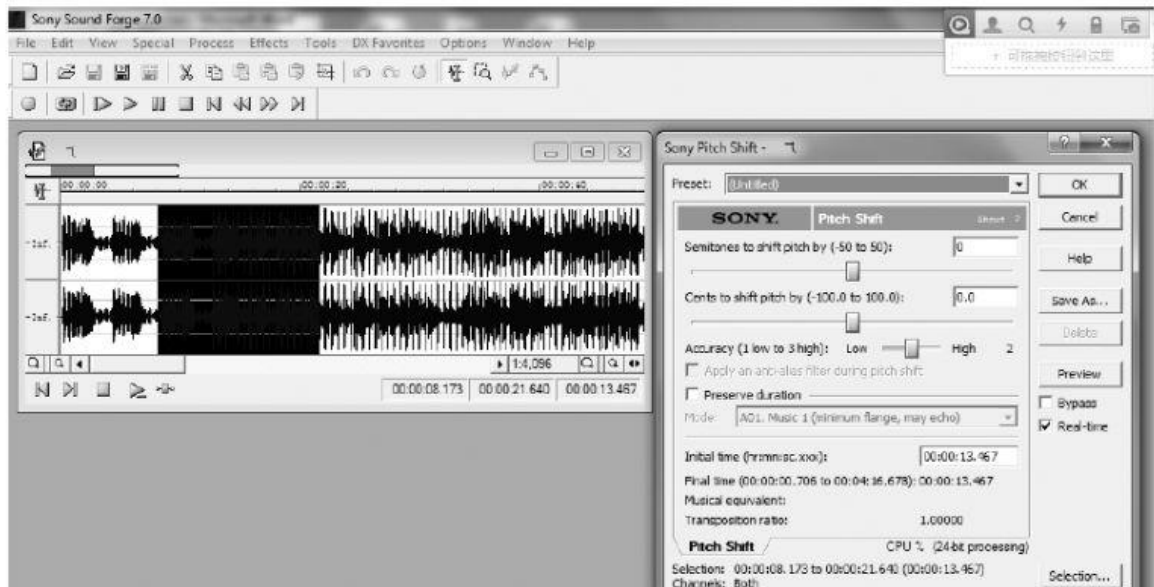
Sony Sound Forge 7.0

File Edit View Special Process Effects Tools DX Favorites Options Window Help

00:00:00 00:00:20 00:00:40

-Inf.

-Inf.

1:4,096

00:00:08.173 00:00:21.640 00:00:13.467

Sony Pitch Shift -

Preset: (Untitled)

SONY. Pitch Shift

Semitones to shift pitch by (-50 to 50): 0

Cents to shift pitch by (-100.0 to 100.0): 0.0

Accuracy (1 low to 3 high): Low High 2

Apply an anti-alias filter during pitch shift

Preserve duration

Mode: A01. Music 1 (minimum flange, may echo)

Initial time (hh:mm:ss.xxx): 00:00:13.467

Final time (00:00:00.706 to 00:04:16.678): 00:00:13.467

Musical equivalent:

Transposition ratio: 1.00000

Pitch Shift CPU % (24-bit processing)

Selection: 00:00:08.173 to 00:00:21.640 (00:00:13.467)
Channels: Both

OK

Cancel

Help

Save As...

Delete

Preview

Bypass

Real-time

Selection...